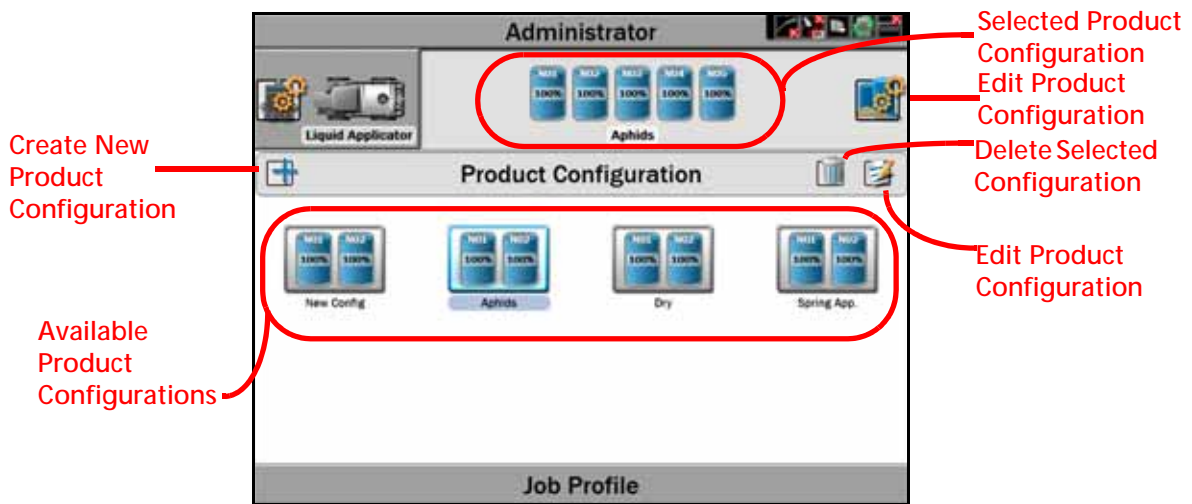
Administrator

Selected Product Configuration

Edit Product Configuration

Liquid Applicator

NO1 100% NO2 100% NO3 100% NO4 100% NO5 100%

Aphids

Create New Product Configuration

Product Configuration

Delete Selected Configuration

Edit Product Configuration

NO1 100% NO2 100%

New Config

NO1 100% NO2 100%

Aphids

NO1 100% NO2 100%

Dry

NO1 100% NO2 100%

Spring App.

Available Product Configurations

Job Profile